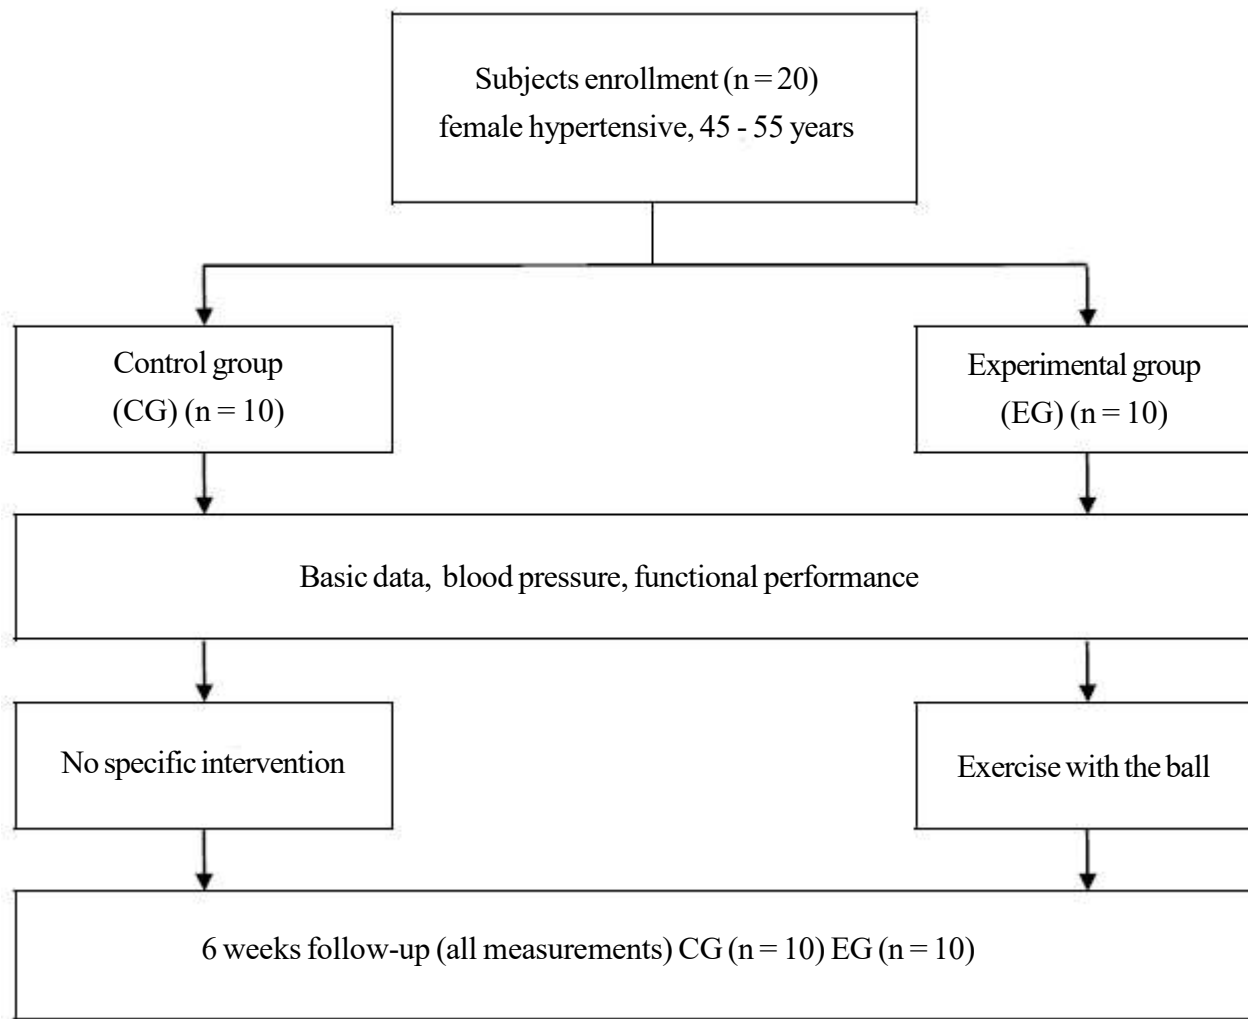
Subjects enrollment (n = 20)
female hypertensive, 45 - 55 years

Control group
(CG) (n = 10)

Experimental group
(EG) (n = 10)

Basic data, blood pressure, functional performance

No specific intervention

Exercise with the ball

6 weeks follow-up (all measurements) CG (n = 10) EG (n = 10)